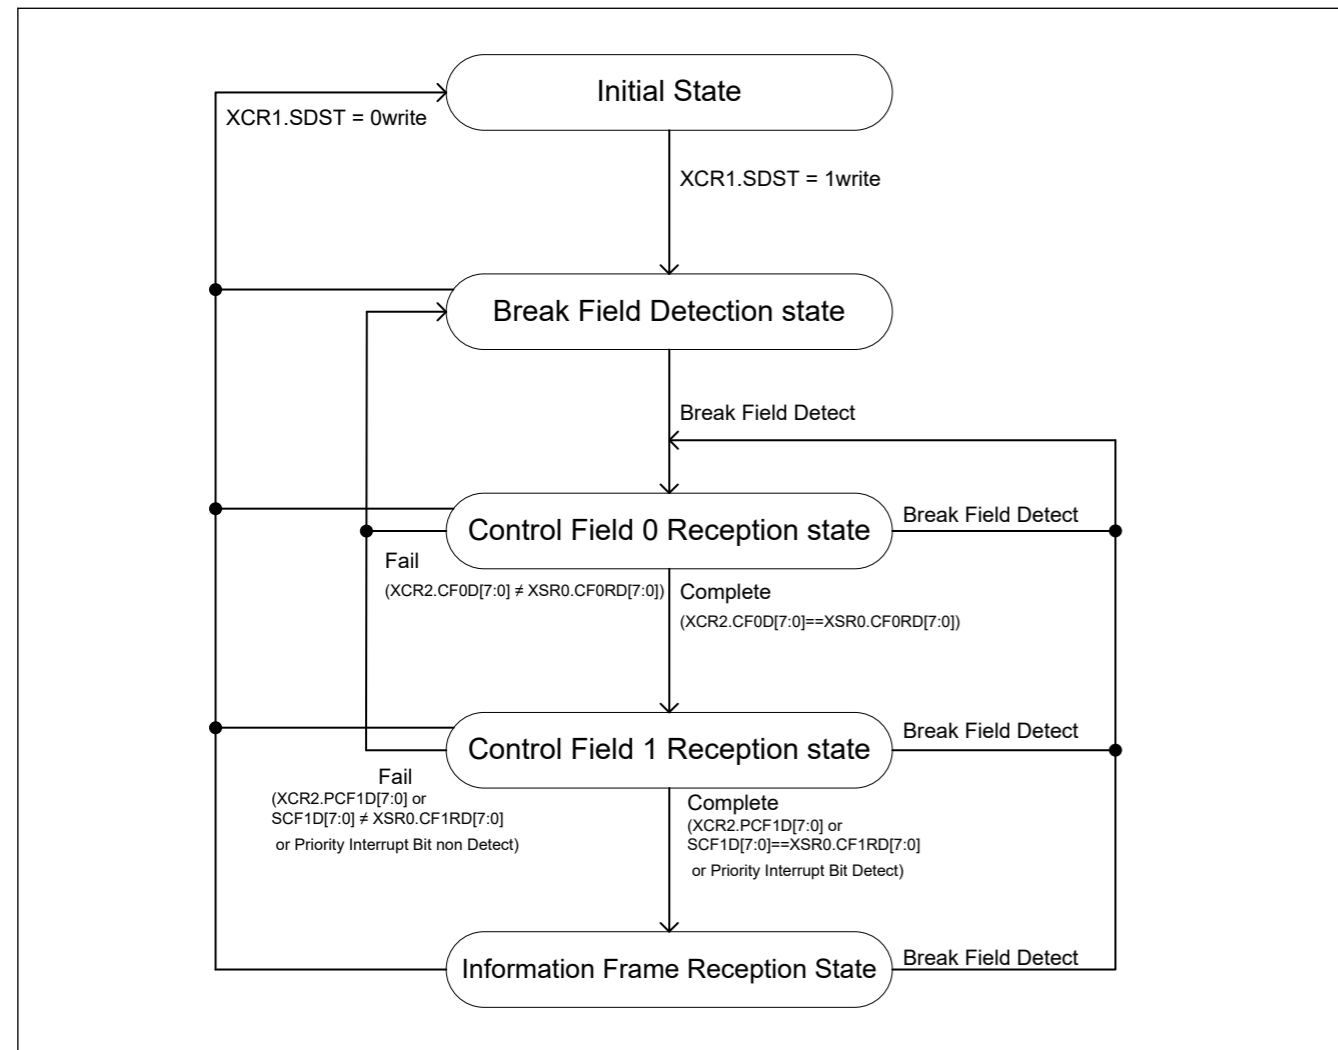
Initial State

XCR1.SDST = 0write

XCR1.SDST = 1write

Break Field Detection state

Break Field Detect

Control Field 0 Reception state

Break Field Detect

Fail

(XCR2.CF0D[7:0] ≠ XSR0.CF0RD[7:0])

Complete

(XCR2.CF0D[7:0]==XSR0.CF0RD[7:0])

Control Field 1 Reception state

Break Field Detect

Fail

(XCR2.PCF1D[7:0] or SCF1D[7:0] ≠ XSR0.CF1RD[7:0] or Priority Interrupt Bit non Detect)

Complete

(XCR2.PCF1D[7:0] or SCF1D[7:0]==XSR0.CF1RD[7:0] or Priority Interrupt Bit Detect)

Information Frame Reception State

Break Field Detect